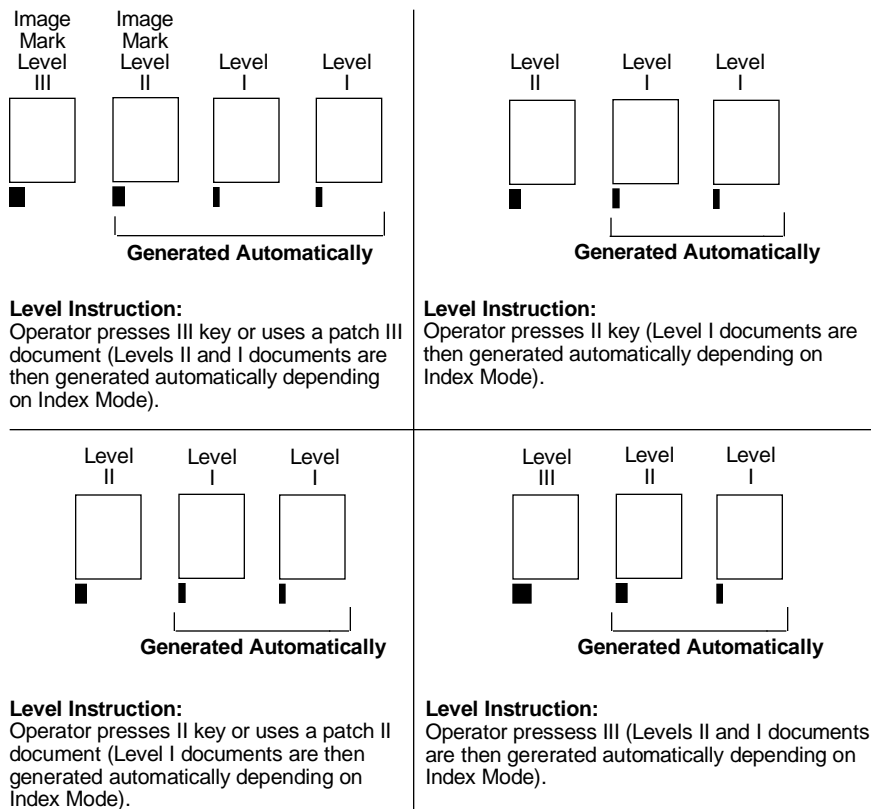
Image Mark Level III

Image Mark Level II

Level I

Level I

Generated Automatically

Level Instruction:
Operator presses III key or uses a patch III document (Levels II and I documents are then generated automatically depending on Index Mode).

Level II

Level I

Level I

Generated Automatically

Level Instruction:
Operator presses II key (Level I documents are then generated automatically depending on Index Mode).

Level II

Level I

Level I

Generated Automatically

Level Instruction:
Operator presses II key or uses a patch II document (Level I documents are then generated automatically depending on Index Mode).

Level III

Level II

Level I

Generated Automatically

Level Instruction:
Operator pressess III (Levels II and I documents are then gererated automatically depending on Index Mode).